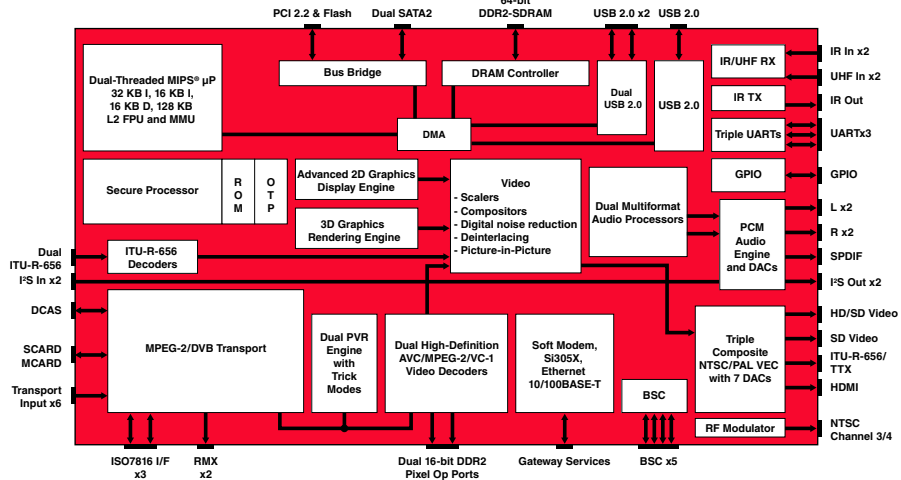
PCI 2.2 & Flash
Dual SATA2
64-bit DDR2-SDRAM
USB 2.0 x2
USB 2.0

Dual-Threaded MIPS® µP 32 KB I, 16 KB I, 16 KB D, 128 KB L2 FPU and MMU

Bus Bridge
DRAM Controller
Dual USB 2.0
USB 2.0
IR/UHF RX
IR In x2
UHF In x2
IR TX
IR Out
DMA
Triple UARTs
UARTx3

Secure Processor
ROM
OTP
Advanced 2D Graphics Display Engine
3D Graphics Rendering Engine
Video
- Scalers
- Compositors
- Digital noise reduction
- Deinterlacing
- Picture-in-Picture
Dual Multiformat Audio Processors
GPIO
GPIO
PCM Audio Engine and DACs
L x2
R x2
SPDIF
I²S Out x2

Dual ITU-R-656
ITU-R-656 Decoders
I²S In x2

DCAS
SCARD MCARD
Transport Input x6
MPEG-2/DVB Transport
Dual PVR Engine with Trick Modes
Dual High-Definition AVC/MPEG-2/VC-1 Video Decoders
Soft Modem, Si305X, Ethernet 10/100BASE-T
Triple Composite NTSC/PAL VEC with 7 DACs
HD/SD Video
SD Video
ITU-R-656/ TTX
HDMI
BSC
RF Modulator
NTSC Channel 3/4

ISO7816 I/F x3
RMX x2
Dual 16-bit DDR2 Pixel Op Ports
Gateway Services
BSC x5